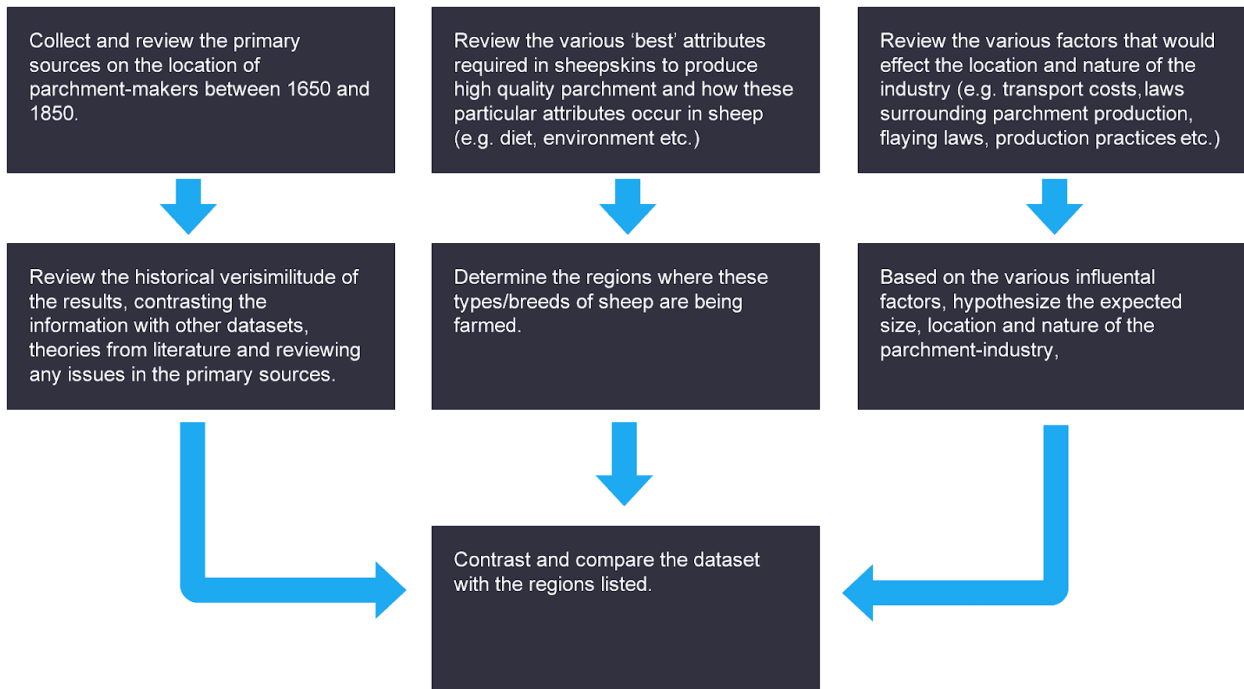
Collect and review the primary sources on the location of parchment-makers between 1650 and 1850.

Review the various ‘best’ attributes required in sheepskins to produce high quality parchment and how these particular attributes occur in sheep (e.g. diet, environment etc.)

Review the various factors that would effect the location and nature of the industry (e.g. transport costs, laws surrounding parchment production, flaying laws, production practices etc.)

Review the historical verisimilitude of the results, contrasting the information with other datasets, theories from literature and reviewing any issues in the primary sources.

Determine the regions where these types/breeds of sheep are being farmed.

Based on the various influental factors, hypothesize the expected size, location and nature of the parchment-industry,

Contrast and compare the dataset with the regions listed.